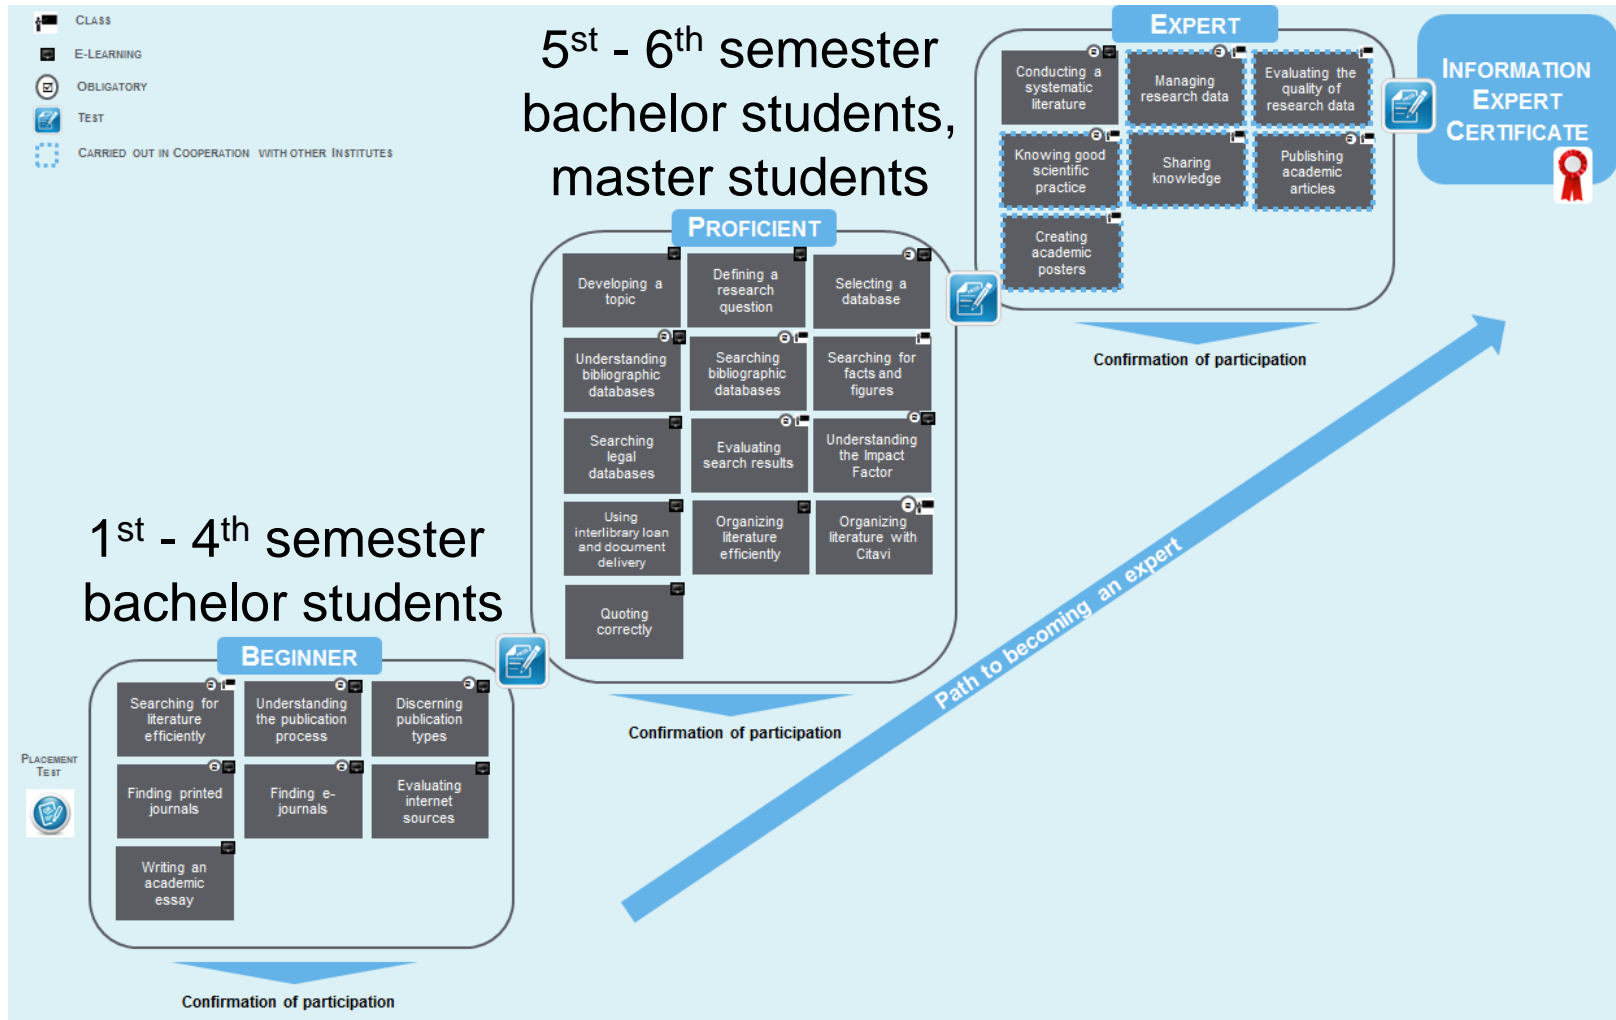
Class
E-Learning
Obligatory
Test
Carried out in Cooperation with other Institutes

5st - 6th semester bachelor students, master students

Expert

Conducting a systematic literature

Managing research data

Evaluating the quality of research data

Knowing good scientific practice

Sharing knowledge

Publishing academic articles

Creating academic posters

Confirmation of participation

Information Expert Certificate

Proficient

Developing a topic

Defining a research question

Selecting a database

Understanding bibliographic databases

Searching bibliographic databases

Searching for facts and figures

Searching legal databases

Evaluating search results

Understanding the Impact Factor

Using interlibrary loan and document delivery

Organizing literature efficiently

Organizing literature with Citavi

Quoting correctly

Confirmation of participation

1st - 4th semester bachelor students

Beginner

Searching for literature efficiently

Understanding the publication process

Discerning publication types

Finding printed journals

Finding e-journals

Evaluating internet sources

Writing an academic essay

Placement Test

Confirmation of participation

Path to becoming an expert